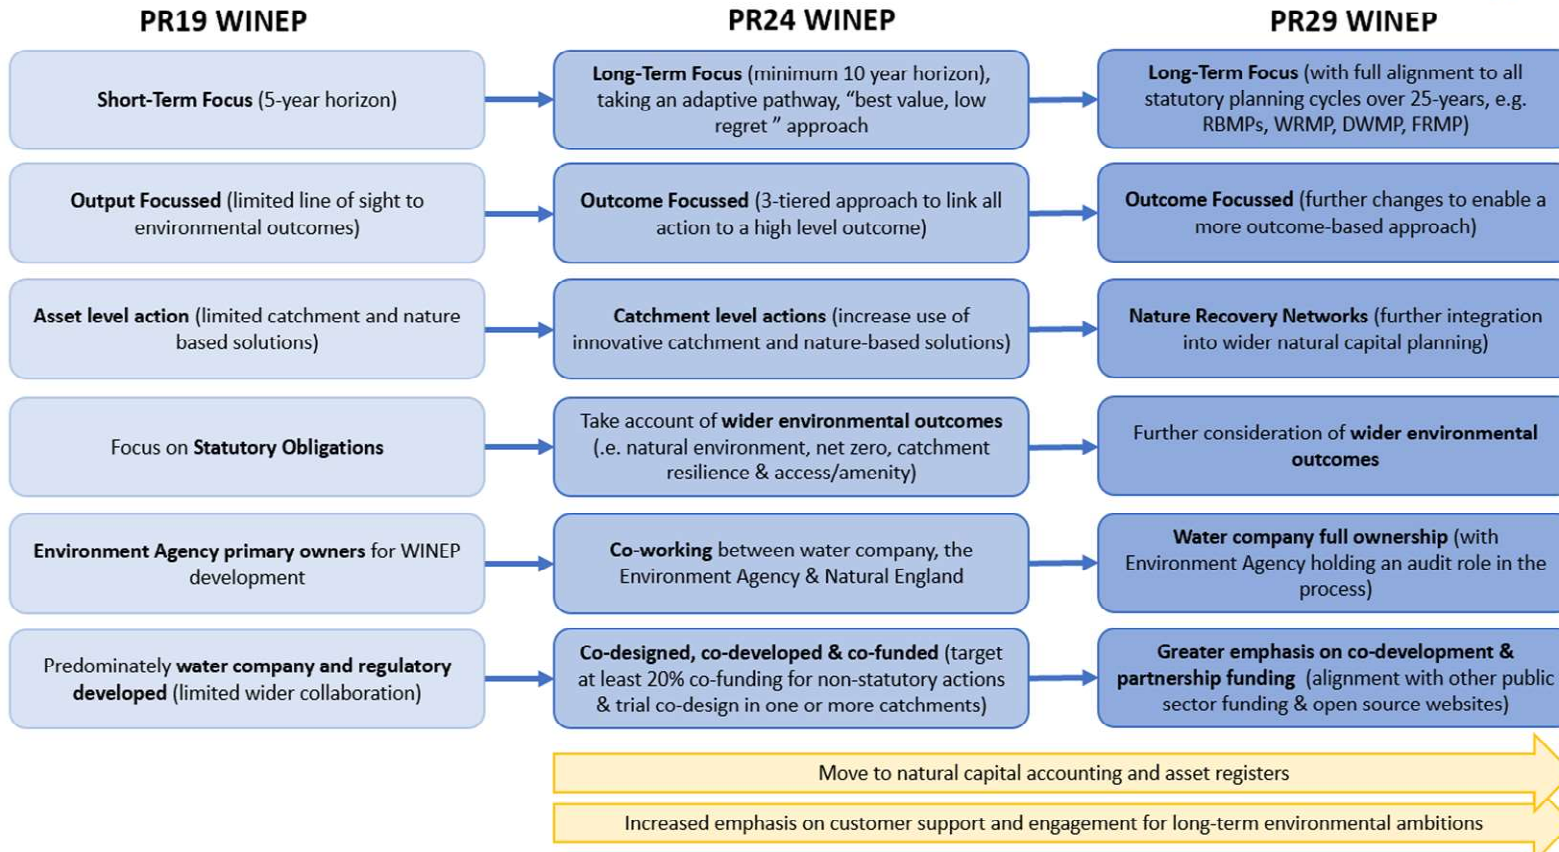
PR19 WINEP

Short-Term Focus (5-year horizon)

Output Focussed (limited line of sight to environmental outcomes)

Asset level action (limited catchment and nature based solutions)

Focus on Statutory Obligations

Environment Agency primary owners for WINEP development

Predominately water company and regulatory developed (limited wider collaboration)

PR24 WINEP

Long-Term Focus (minimum 10 year horizon), taking an adaptive pathway, "best value, low regret " approach

Outcome Focussed (3-tiered approach to link all action to a high level outcome)

Catchment level actions (increase use of innovative catchment and nature-based solutions)

Take account of wider environmental outcomes (i.e. natural environment, net zero, catchment resilience & access/amenity)

Co-working between water company, the Environment Agency & Natural England

Co-designed, co-developed & co-funded (target at least 20% co-funding for non-statutory actions & trial co-design in one or more catchments)

PR29 WINEP

Long-Term Focus (with full alignment to all statutory planning cycles over 25-years, e.g. RBMPs, WRMP, DWMP, FRMP)

Outcome Focussed (further changes to enable a more outcome-based approach)

Nature Recovery Networks (further integration into wider natural capital planning)

Further consideration of wider environmental outcomes

Water company full ownership (with Environment Agency holding an audit role in the process)

Greater emphasis on co-development & partnership funding (alignment with other public sector funding & open source websites)

Move to natural capital accounting and asset registers

Increased emphasis on customer support and engagement for long-term environmental ambitions